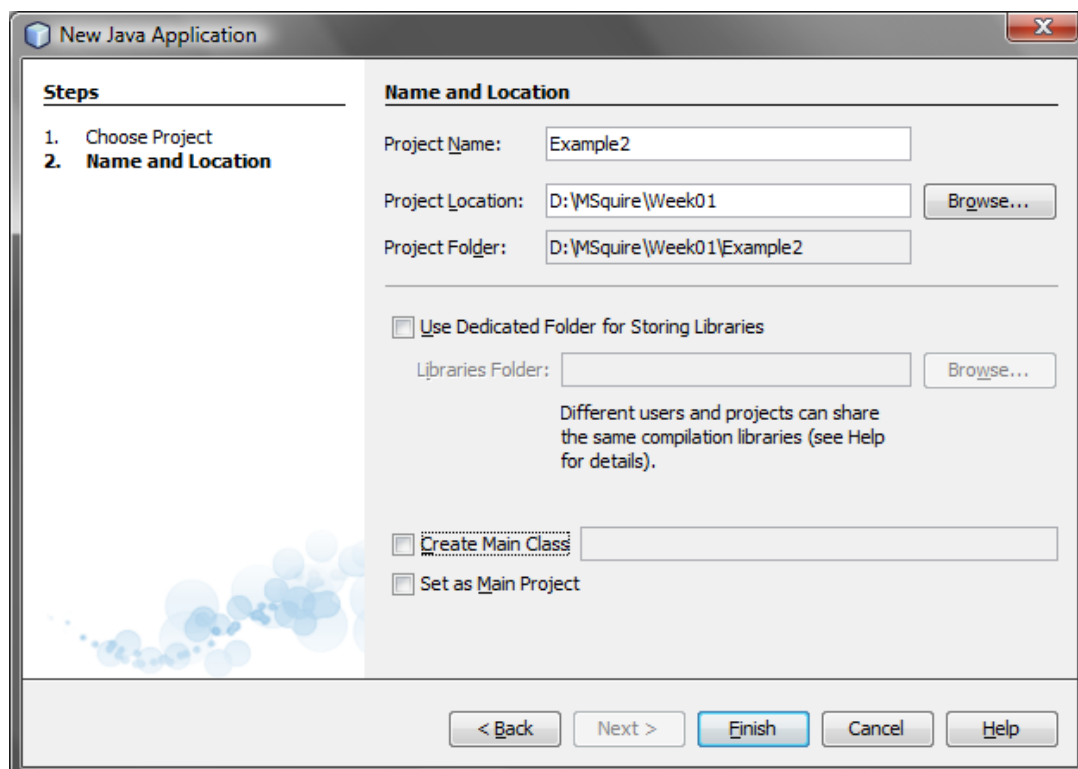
New Java Application

Steps

1. Choose Project
2. Name and Location

Name and Location

Project Name: Example2

Project Location: D:\MSquire\Week01 Browse...

Project Folder: D:\MSquire\Week01\Example2

Use Dedicated Folder for Storing Libraries

Libraries Folder: Browse...

Different users and projects can share the same compilation libraries (see Help for details).

Create Main Class

Set as Main Project

< Back Next > Finish Cancel Help